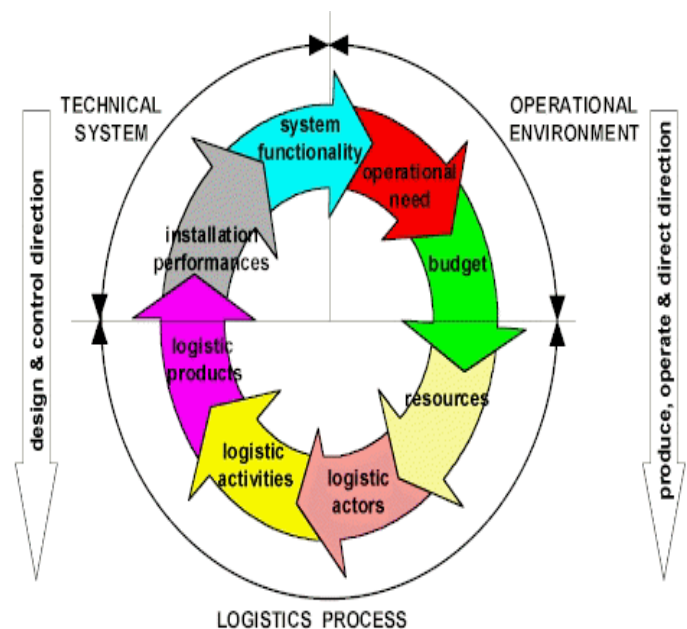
TECHNICAL SYSTEM

OPERATIONAL ENVIRONMENT

design & control direction

produce, operate & direct direction

system functionality

operational need

budget

resources

logistic actors

logistic activities

logistic products

installation performances

LOGISTICS PROCESS